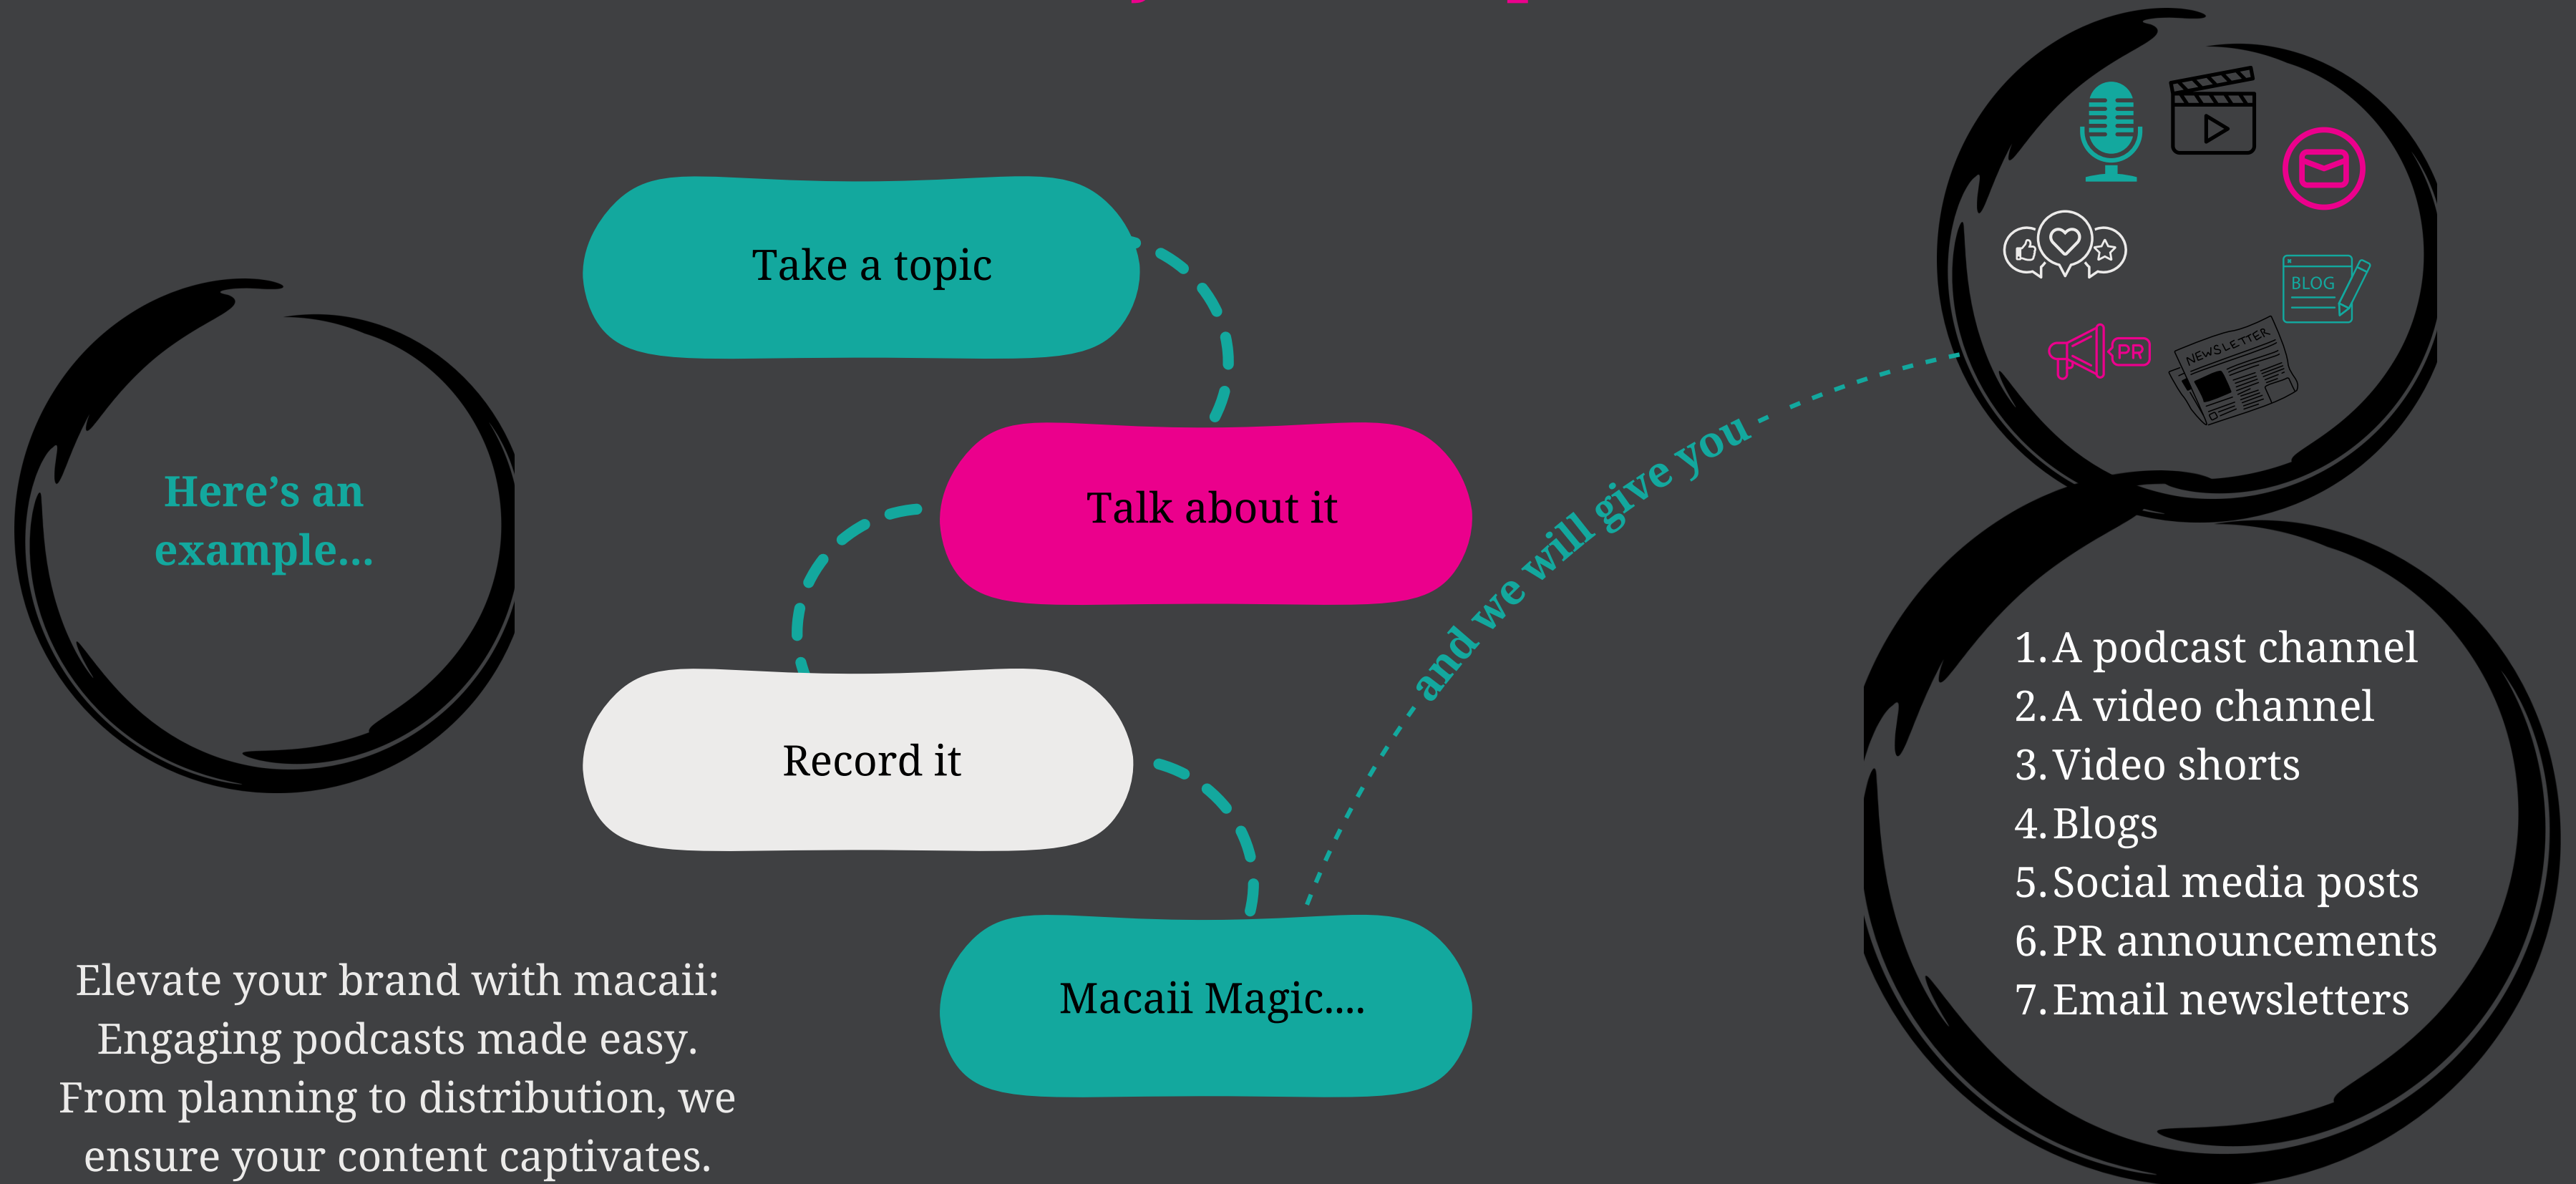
Here's an example...

Take a topic

Talk about it

Record it

Macaii Magic....

and we will give you

BLOG

PR

NEWSLETTER

1. A podcast channel
2. A video channel
3. Video shorts
4. Blogs
5. Social media posts
6. PR announcements
7. Email newsletters

Elevate your brand with macaii: Engaging podcasts made easy. From planning to distribution, we ensure your content captivates.